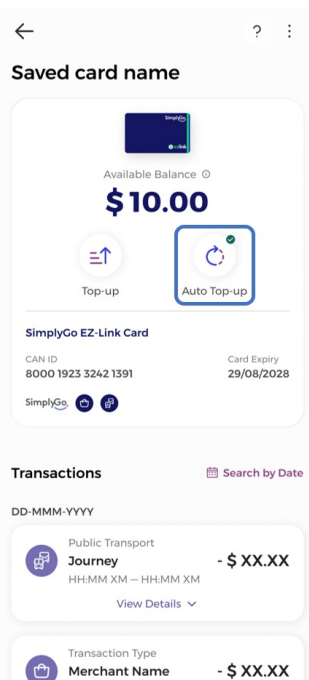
?

Saved card name

SimplyGo
ez-link

Available Balance ⓘ

$10.00

Top-up

Auto Top-up

SimplyGo EZ-Link Card

CAN ID
8000 1923 3242 1391

Card Expiry
29/08/2028

SimplyGo

Transactions

Search by Date

DD-MMM-YYYY

Public Transport
Journey
HH:MM XM — HH:MM XM
- $ XX.XX

View Details

Transaction Type
Merchant Name
- $ XX.XX